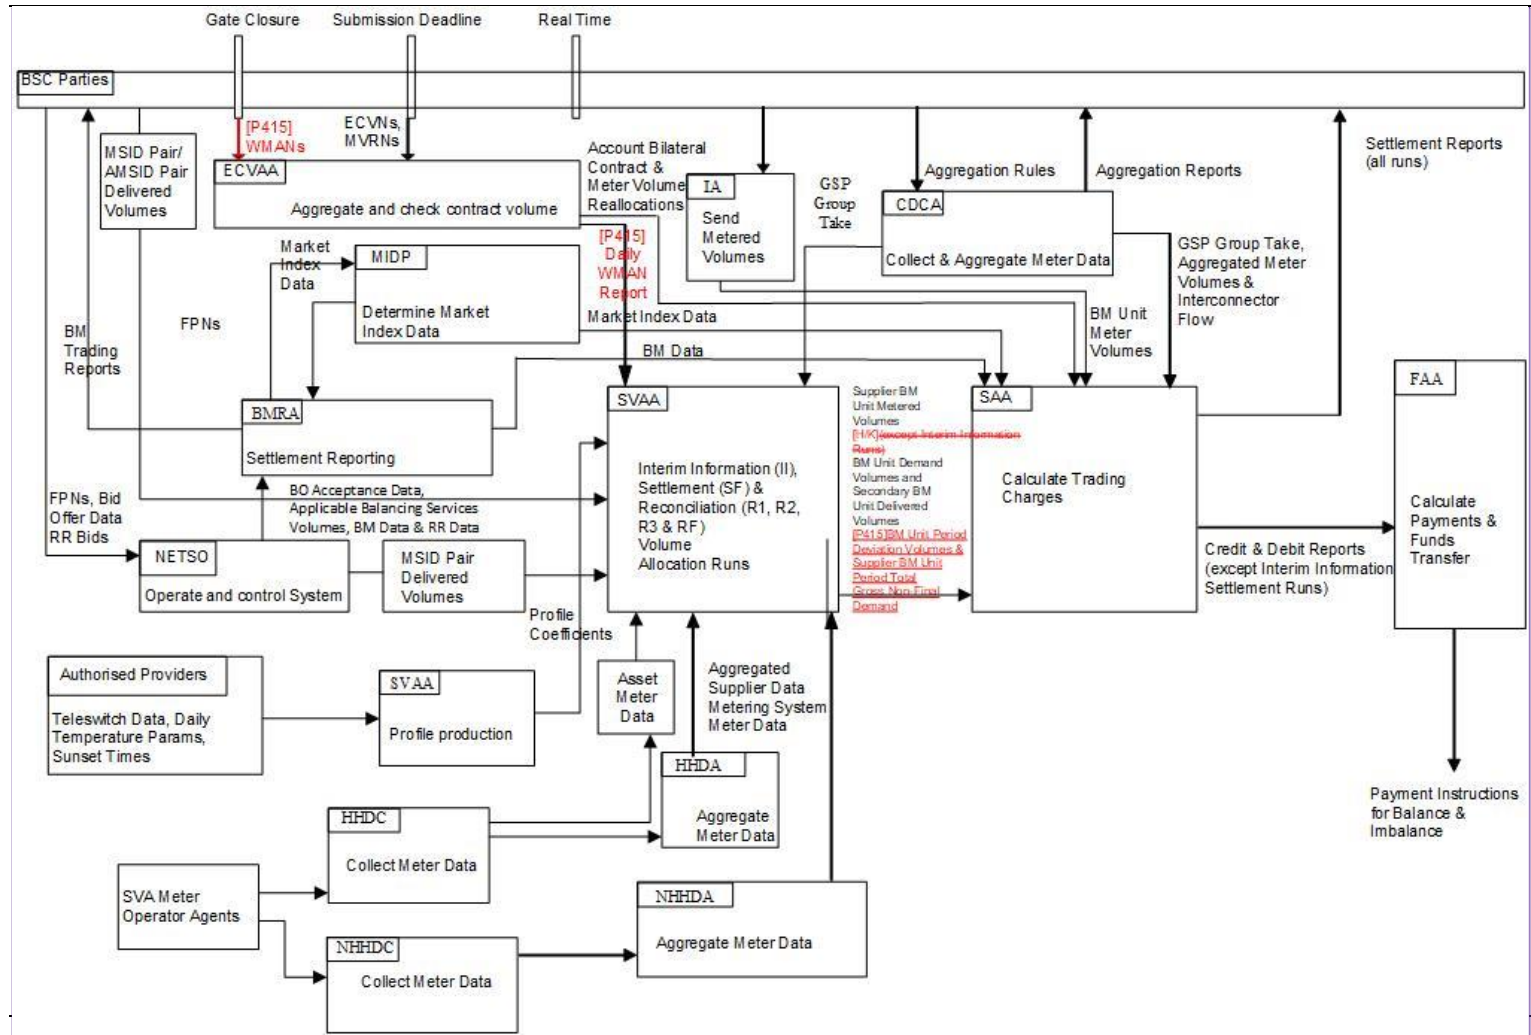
Gate Closure
Submission Deadline
Real Time

BSC Parties

MSID Pair/ AMSID Pair Delivered Volumes

[P415] WMANs

ECVNs, MVRNs

ECVAA
Aggregate and check contract volume

Account Bilateral Contract & Meter Volume Reallocations

IA
Send Metered Volumes

GSP Group Take

Aggregation Rules

Aggregation Reports

CDCA
Collect & Aggregate Meter Data

Settlement Reports (all runs)

GSP Group Take, Aggregated Meter Volumes & Interconnector Flow

Market Index Data

MIDP
Determine Market Index Data

[P415] Daily WMAN Report

Market Index Data

BM Unit Meter Volumes

BM Trading Reports

FPNs

BM Data

BMRA
Settlement Reporting

SVAA
Interim Information (II), Settlement (SF) & Reconciliation (R1, R2, R3 & RF) Volume Allocation Runs

Supplier BM Unit Metered Volumes
[II/K](except Interim Information Runs)
BM Unit Demand Volumes and Secondary BM Unit Delivered Volumes
[P415]BM Unit Period Deviation Volumes & Supplier BM Unit Period Total Gross Non-Final Demand

SAA
Calculate Trading Charges

FAA
Calculate Payments & Funds Transfer

FPNs, Bid Offer Data RR Bids

BO Acceptance Data, Applicable Balancing Services Volumes, BM Data & RR Data

NETSO
Operate and control System

MSID Pair Delivered Volumes

Profile Coefficients

Credit & Debit Reports (except Interim Information Settlement Runs)

Authorised Providers
Teleswitch Data, Daily Temperature Params, Sunset Times

SVAA
Profile production

Asset Meter Data

Aggregated Supplier Data Metering System Meter Data

HHDA
Aggregate Meter Data

Payment Instructions for Balance & Imbalance

HHDC
Collect Meter Data

SVA Meter Operator Agents

NHHDA
Aggregate Meter Data

NHHDC
Collect Meter Data